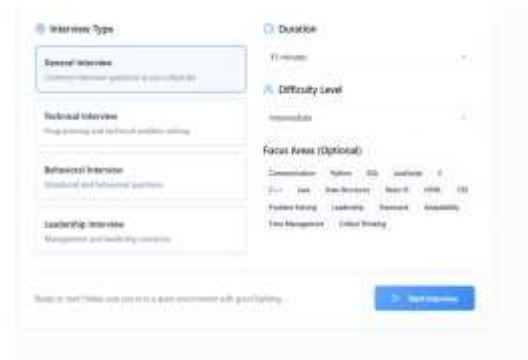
Interview Type

General Interview
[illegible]

Technical Interview
Programming and technical problem solving

Behavioral Interview
Situational and behavioral questions

Leadership Interview
Management and leadership scenarios

Duration
15 minutes

Difficulty Level
Intermediate

Focus Areas (Optional)
Communication Python SQL JavaScript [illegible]
C++ Java Data Structures React JS HTML CSS
Problem Solving Leadership Teamwork Adaptability
Time Management Critical Thinking

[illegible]

Start Interview